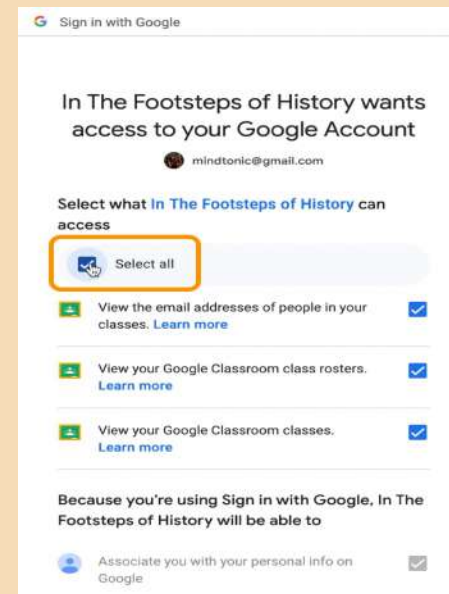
G Sign in with Google

In The Footsteps of History wants access to your Google Account

mindtonic@gmail.com

Select what In The Footsteps of History can access

Select all

View the email addresses of people in your classes. Learn more

View your Google Classroom class rosters. Learn more

View your Google Classroom classes. Learn more

Because you're using Sign in with Google, In The Footsteps of History will be able to

Associate you with your personal info on Google